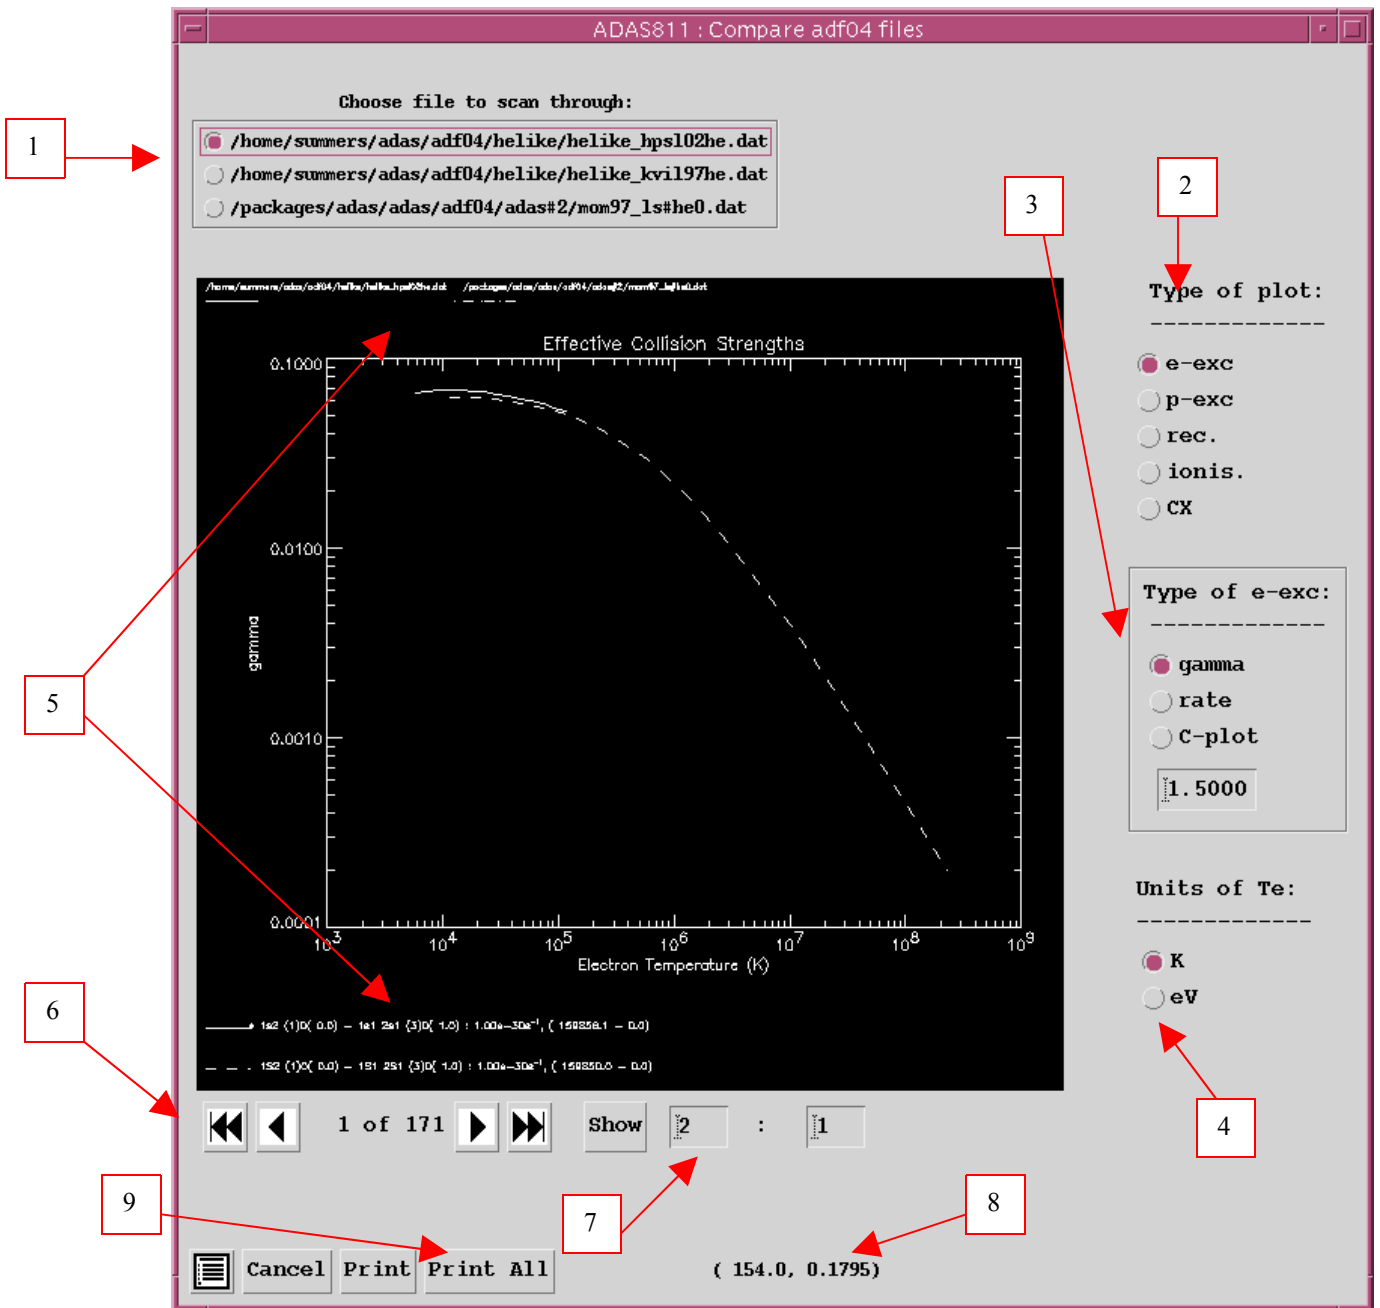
ADAS811 : Compare adf04 files

Choose file to scan through:

/home/summers/adas/adf04/helike/helike_hps102he.dat
/home/summers/adas/adf04/helike/helike_kvi197he.dat
/packages/adas/adas/adf04/adas#2/mom97_ls#he0.dat

1

2

3

Type of plot:

e-exc
p-exc
rec.
ionis.
CX

Type of e-exc:

gamma
rate
C-plot
1.5000

Units of Te:

K
eV

4

5

6

7

8

9

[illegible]    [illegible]

Effective Collision Strengths

0.1000
0.0100
0.0010
0.0001

gamma

$10^3$ $10^4$ $10^5$ $10^6$ $10^7$ $10^8$ $10^9$

Electron Temperature (K)

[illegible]

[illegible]

1 of 171

Show

2 : 1

Cancel Print Print All

( 154.0, 0.1795)